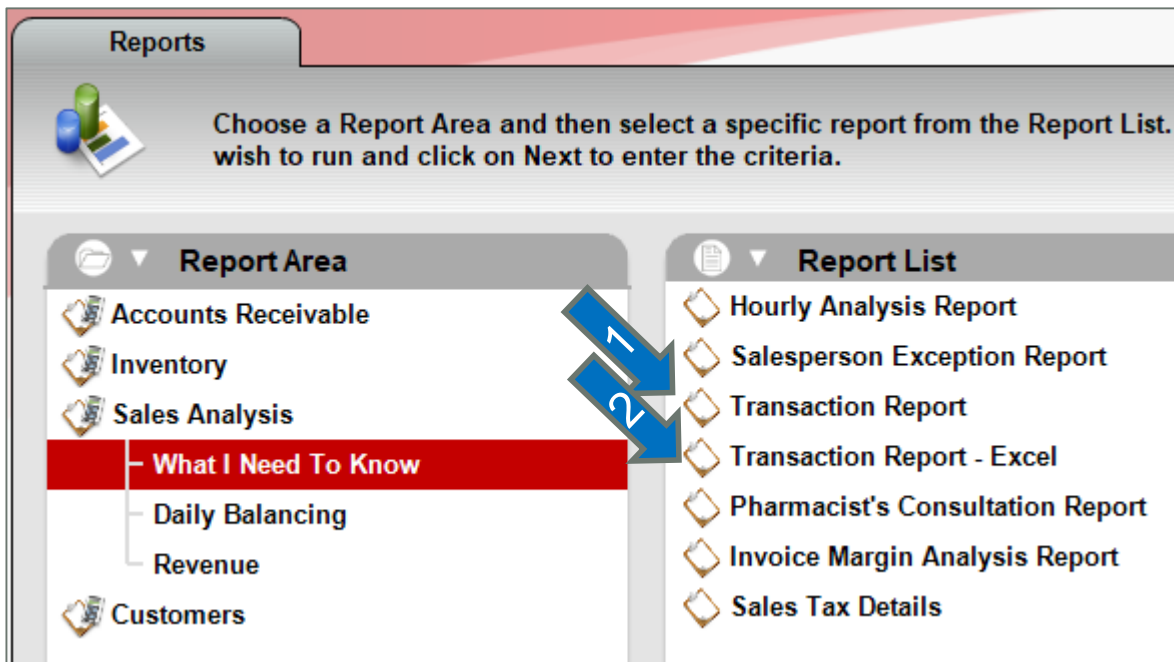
Reports

Choose a Report Area and then select a specific report from the Report List. wish to run and click on Next to enter the criteria.

Report Area

Accounts Receivable
Inventory
Sales Analysis
What I Need To Know
Daily Balancing
Revenue
Customers

Report List

Hourly Analysis Report
Salesperson Exception Report
Transaction Report
Transaction Report - Excel
Pharmacist's Consultation Report
Invoice Margin Analysis Report
Sales Tax Details

1
2